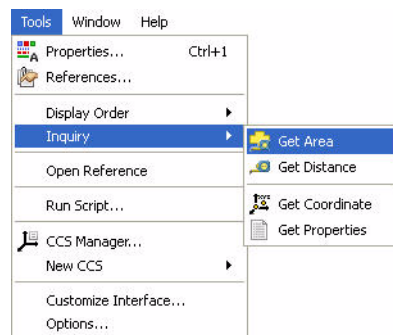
Tools Window Help

Properties... Ctrl+1
References...

Display Order
Inquiry

Open Reference

Run Script...

CCS Manager...
New CCS

Customize Interface...
Options...

Get Area
Get Distance

Get Coordinate
Get Properties